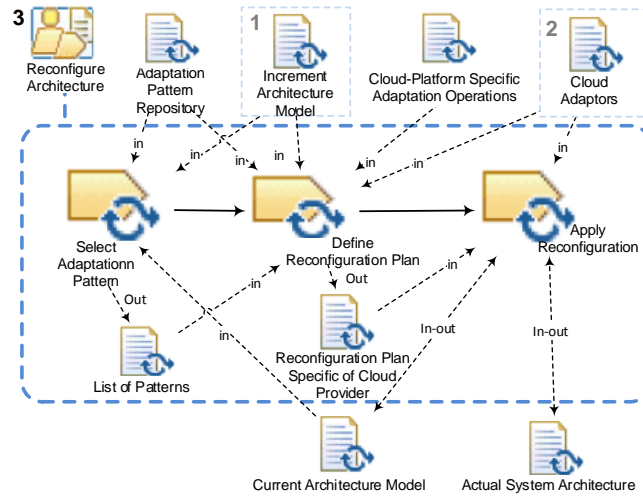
3

Reconfigure Architecture

Adaptation Pattern Repository

1

Increment Architecture Model

Cloud-Platform Specific Adaptation Operations

2

Cloud Adaptors

in

in

in

in

in

in

in

Select Adaptationn Pattern

Define Reconfiguration Plan

Apply Reconfiguration

Out

Out

in

in

in

In-out

In-out

List of Patterns

Reconfiguration Plan Specific of Cloud Provider

Current Architecture Model

Actual System Architecture